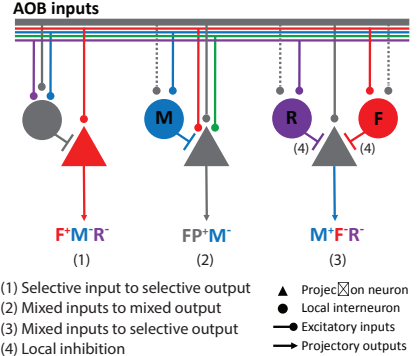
AOB inputs

M

R

F

(4)

(4)

$F^+M^-R^-$

(1)

$FP^+M^-$

(2)

$M^+F^-R^-$

(3)

(1) Selective input to selective output
(2) Mixed inputs to mixed output
(3) Mixed inputs to selective output
(4) Local inhibition

Projec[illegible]on neuron
Local interneuron
Excitatory inputs
Projectory outputs